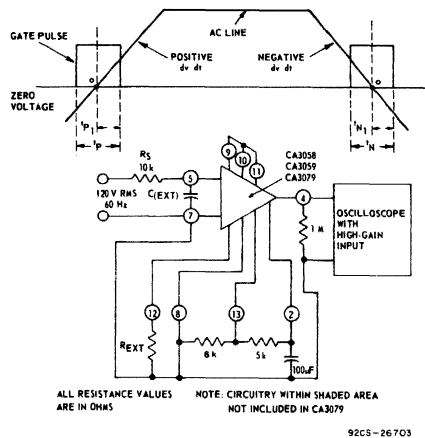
GATE PULSE

AC LINE

POSITIVE dv dt

NEGATIVE dv dt

ZERO VOLTAGE

o

o

$t_{P_1}$

$t_P$

$t_{N_1}$

$t_N$

RS 10 k

120 V RMS 60 Hz

C(EXT)

5

7

9

10

11

CA3058 CA3059 CA3079

4

1 M

OSCILLOSCOPE WITH HIGH-GAIN INPUT

12

8

13

2

REXT

6k

5k

100uF

ALL RESISTANCE VALUES ARE IN OHMS

NOTE: CIRCUITRY WITHIN SHADED AREA NOT INCLUDED IN CA3079

92CS-26703